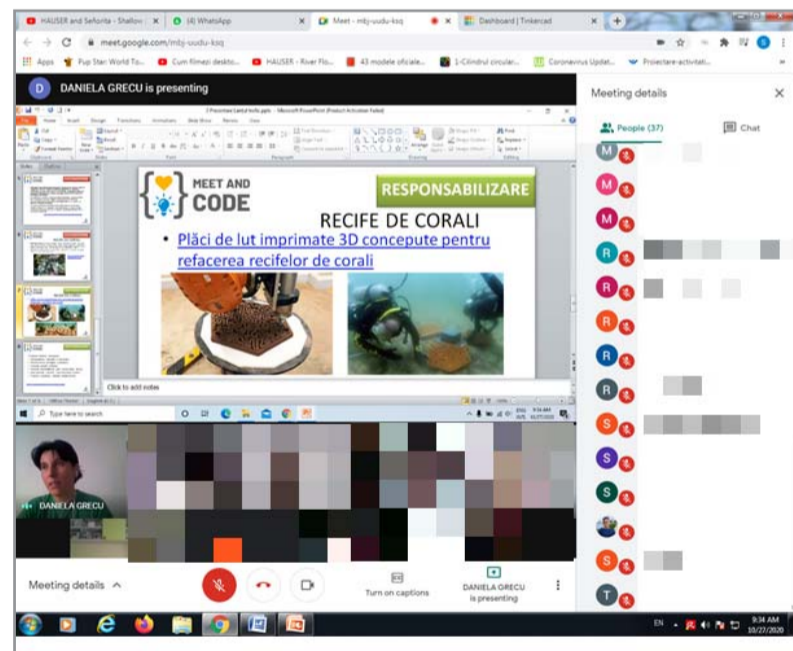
HAUSER and Señorita - Shallow
(4) WhatsApp
Meet - mbj-uudu-ksq
Dashboard | Tinkercad

meet.google.com/mbj-uudu-ksq

Apps
Pup Star World To...
Cum filmezi deskto...
HAUSER - River Flo...
43 modele oficiale...
1-Cilindrul circular...
Coronavirus Updat...
Proiectare-activitati...

D
DANIELA GRECU is presenting

MEET AND CODE

RESPONSABILIZARE

RECIFE DE CORALI

• Plăci de lut imprimate 3D concepute pentru refacerea recifelor de corali

Click to add notes

Type here to search

DANIELA GRECU

Meeting details

Turn on captions

DANIELA GRECU is presenting

Meeting details

People (37)

Chat

M
M
M
R
R
R
R
R
S
S
S
S
T

EN
9:34 AM
10/27/2020